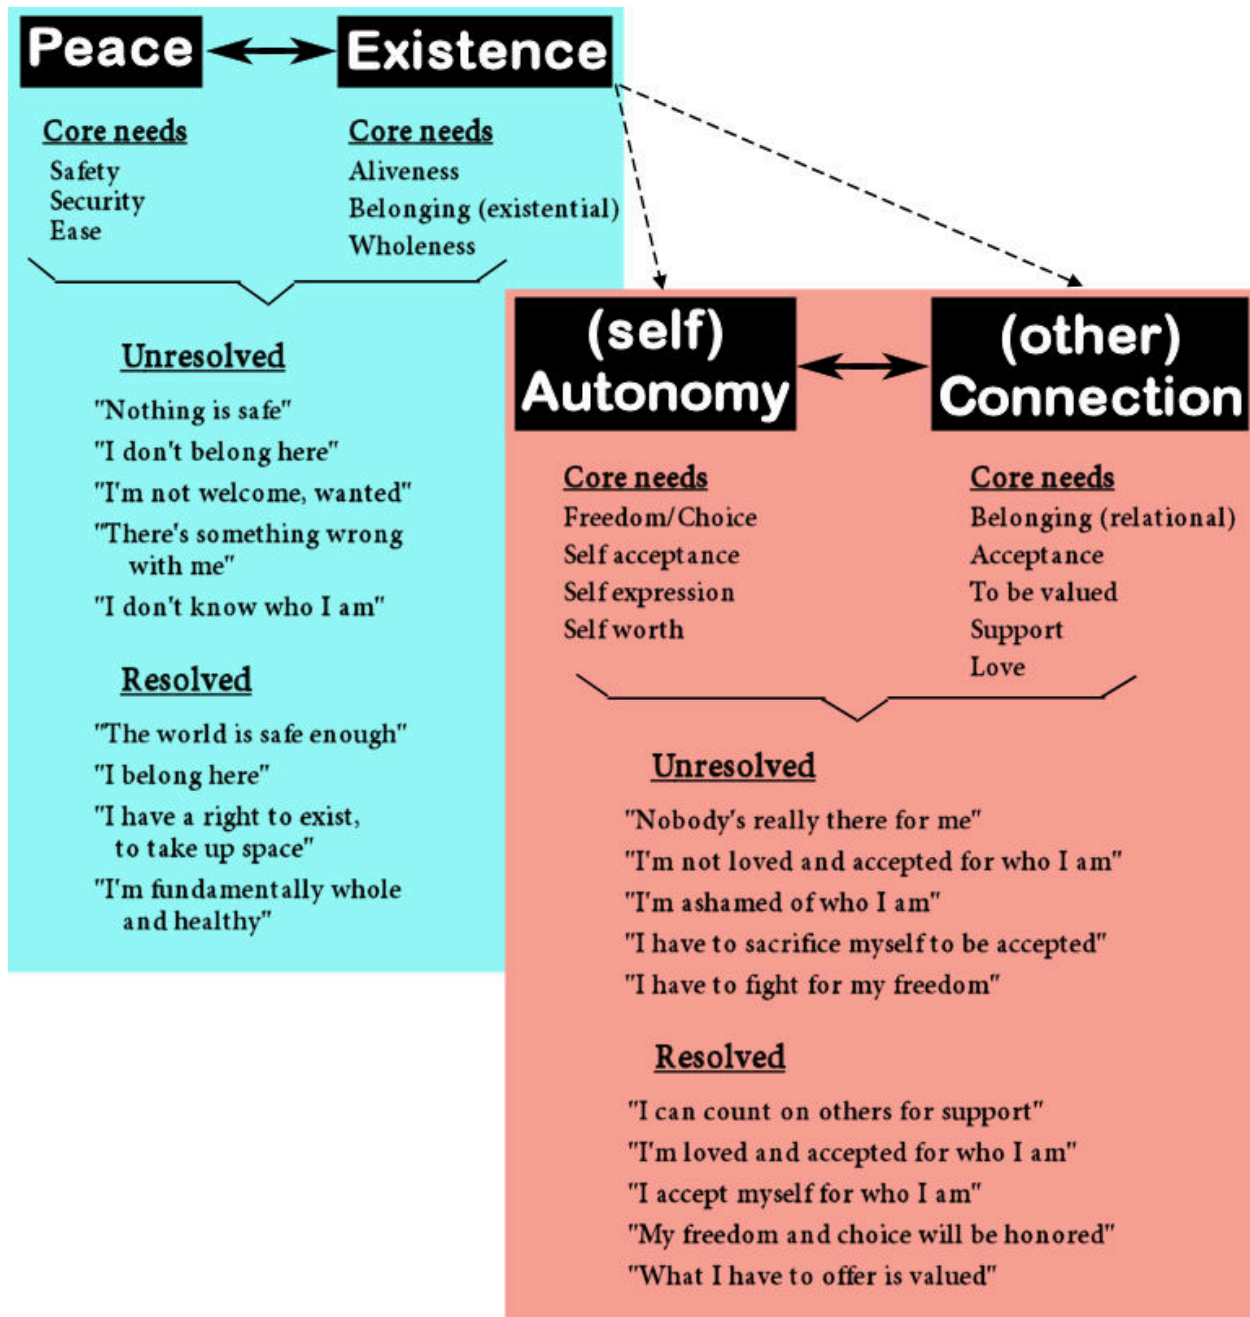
Peace

Core needs
Safety
Security
Ease

Existence

Core needs
Aliveness
Belonging (existential)
Wholeness

Unresolved
"Nothing is safe"
"I don't belong here"
"I'm not welcome, wanted"
"There's something wrong with me"
"I don't know who I am"

Resolved
"The world is safe enough"
"I belong here"
"I have a right to exist, to take up space"
"I'm fundamentally whole and healthy"

(self) Autonomy

Core needs
Freedom/Choice
Self acceptance
Self expression
Self worth

(other) Connection

Core needs
Belonging (relational)
Acceptance
To be valued
Support
Love

Unresolved
"Nobody's really there for me"
"I'm not loved and accepted for who I am"
"I'm ashamed of who I am"
"I have to sacrifice myself to be accepted"
"I have to fight for my freedom"

Resolved
"I can count on others for support"
"I'm loved and accepted for who I am"
"I accept myself for who I am"
"My freedom and choice will be honored"
"What I have to offer is valued"